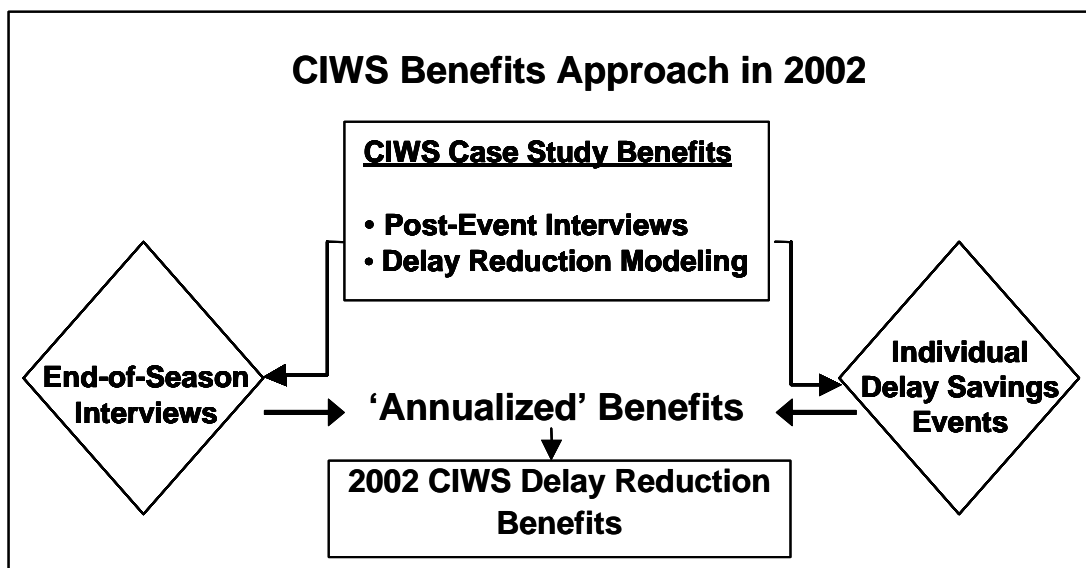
CIWS Benefits Approach in 2002

CIWS Case Study Benefits

• Post-Event Interviews
• Delay Reduction Modeling

End-of-Season Interviews

'Annualized' Benefits

Individual Delay Savings Events

2002 CIWS Delay Reduction Benefits